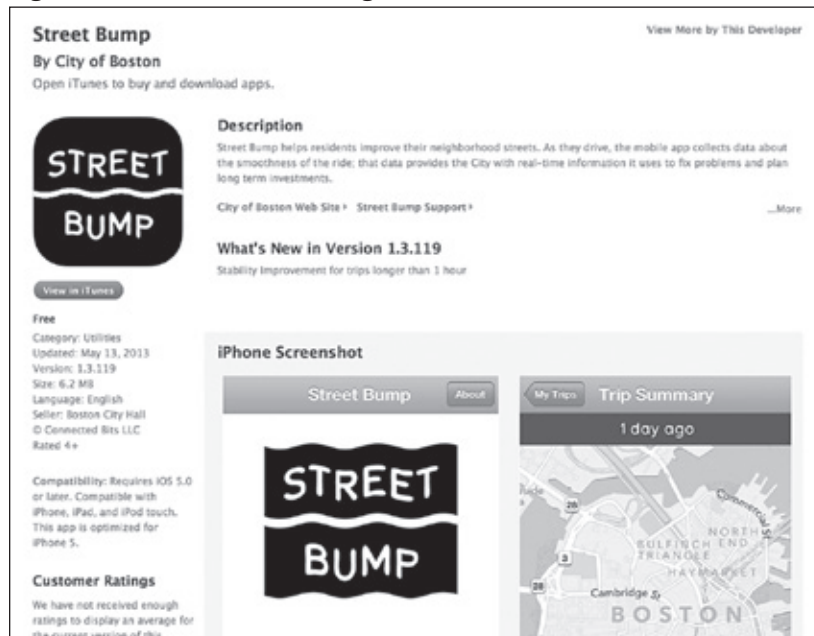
Street Bump
By City of Boston
Open iTunes to buy and download apps.

View More by This Developer

STREET BUMP

View in iTunes

Free
Category: Utilities
Updated: May 13, 2013
Version: 1.3.119
Size: 6.2 MB
Language: English
Seller: Boston City Hall
© Connected Bits LLC
Rated 4+

Compatibility: Requires iOS 5.0 or later. Compatible with iPhone, iPad, and iPod touch. This app is optimized for iPhone 5.

Customer Ratings
We have not received enough ratings to display an average for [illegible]

Description
Street Bump helps residents improve their neighborhood streets. As they drive, the mobile app collects data about the smoothness of the ride; that data provides the City with real-time information it uses to fix problems and plan long term investments.

City of Boston Web Site ▸ Street Bump Support ▸ ...More

What's New in Version 1.3.119
Stability Improvement for trips longer than 1 hour

iPhone Screenshot

Street Bump About

STREET BUMP

My Trips Trip Summary
1 day ago

NORTH END
BULFINCH TRIANGLE
HAYMARKET
Cambridge St
BOSTON